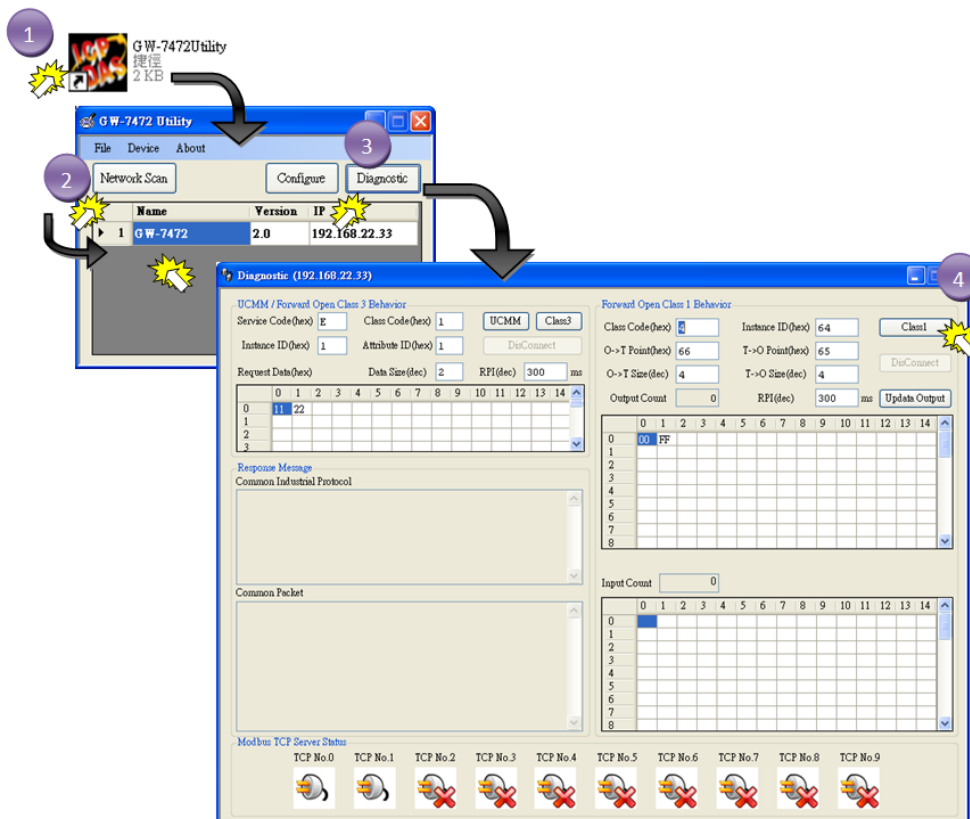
1

GW-7472Utility
捷徑
2 KB

GW-7472 Utility

File Device About

2

Network Scan

Configure

3

Diagnostic

| | Name | Version | IP |
|---|---|---|---|
| 1 | GW-7472 | 2.0 | 192.168.22.33 |

Diagnostic (192.168.22.33)

4

UCMM / Forward Open Class 3 Behavior

Service Code(hex) E
Class Code(hex) 1
UCMM
Class3
Instance ID(hex) 1
Attribute ID(hex) 1
DisConnect
Request Data(hex)
Data Size(dec) 2
RPI(dec) 300 ms

| | 0 | 1 | 2 | 3 | 4 | 5 | 6 | 7 | 8 | 9 | 10 | 11 | 12 | 13 | 14 |
|---|---|---|---|---|---|---|---|---|---|---|---|---|---|---|---|
| 0 | 11 | 22 | | | | | | | | | | | | | |
| 1 | | | | | | | | | | | | | | | |
| 2 | | | | | | | | | | | | | | | |
| 3 | | | | | | | | | | | | | | | |

Response Message
Common Industrial Protocol

Common Packet

Forward Open Class 1 Behavior

Class Code(hex) 4
Instance ID(hex) 64
Class1
O->T Point(hex) 66
T->O Point(hex) 65
DisConnect
O->T Size(dec) 4
T->O Size(dec) 4
Output Count 0
RPI(dec) 300 ms
Updata Output

| | 0 | 1 | 2 | 3 | 4 | 5 | 6 | 7 | 8 | 9 | 10 | 11 | 12 | 13 | 14 |
|---|---|---|---|---|---|---|---|---|---|---|---|---|---|---|---|
| 0 | 00 | FF | | | | | | | | | | | | | |
| 1 | | | | | | | | | | | | | | | |
| 2 | | | | | | | | | | | | | | | |
| 3 | | | | | | | | | | | | | | | |
| 4 | | | | | | | | | | | | | | | |
| 5 | | | | | | | | | | | | | | | |
| 6 | | | | | | | | | | | | | | | |
| 7 | | | | | | | | | | | | | | | |
| 8 | | | | | | | | | | | | | | | |

Input Count 0

| | 0 | 1 | 2 | 3 | 4 | 5 | 6 | 7 | 8 | 9 | 10 | 11 | 12 | 13 | 14 |
|---|---|---|---|---|---|---|---|---|---|---|---|---|---|---|---|
| 0 | | | | | | | | | | | | | | | |
| 1 | | | | | | | | | | | | | | | |
| 2 | | | | | | | | | | | | | | | |
| 3 | | | | | | | | | | | | | | | |
| 4 | | | | | | | | | | | | | | | |
| 5 | | | | | | | | | | | | | | | |
| 6 | | | | | | | | | | | | | | | |
| 7 | | | | | | | | | | | | | | | |
| 8 | | | | | | | | | | | | | | | |

Modbus TCP Server Status
TCP No.0 TCP No.1 TCP No.2 TCP No.3 TCP No.4 TCP No.5 TCP No.6 TCP No.7 TCP No.8 TCP No.9